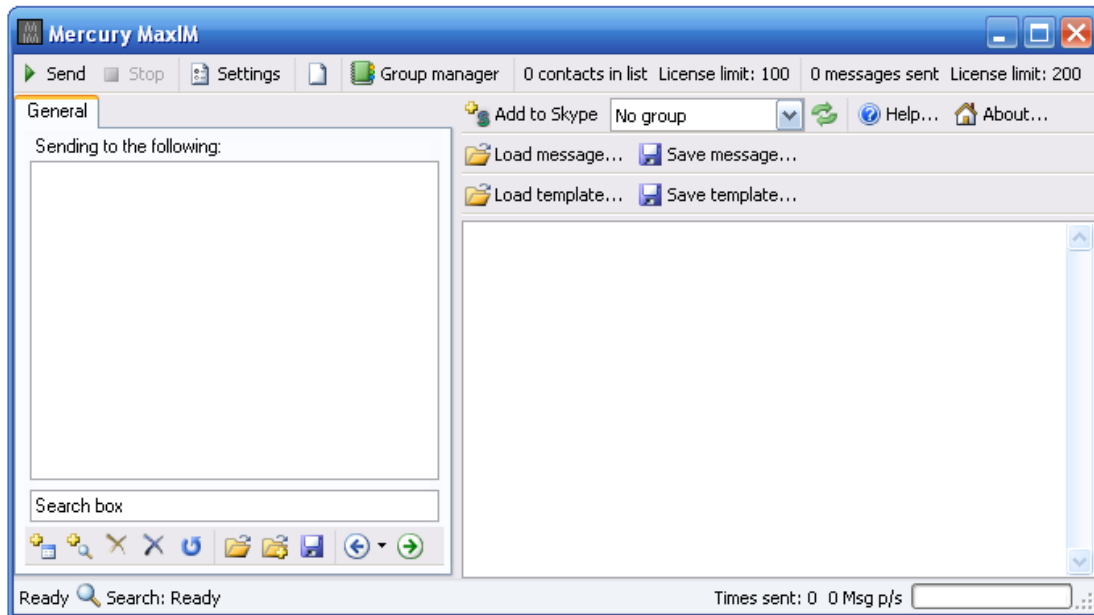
Mercury MaxIM

Send Stop Settings Group manager 0 contacts in list License limit: 100 0 messages sent License limit: 200

General

Sending to the following:

Search box

Add to Skype No group Help... About...

Load message... Save message...

Load template... Save template...

Ready Search: Ready Times sent: 0 0 Msg p/s